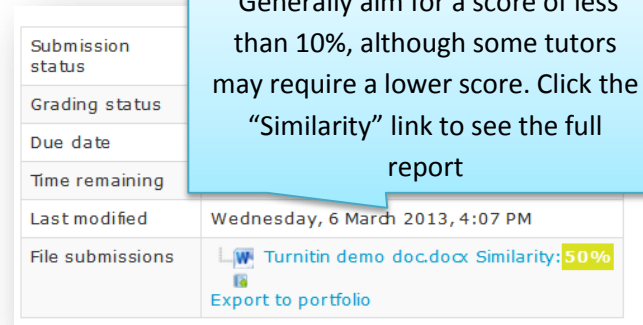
Generally aim for a score of less than 10%, although some tutors may require a lower score. Click the "Similarity" link to see the full report

| | |
|---|---|
| Submission status | |
| Grading status | |
| Due date | |
| Time remaining | |
| Last modified | Wednesday, 6 March 2013, 4:07 PM |
| File submissions | Turnitin demo doc.docx Similarity: 50% Export to portfolio |